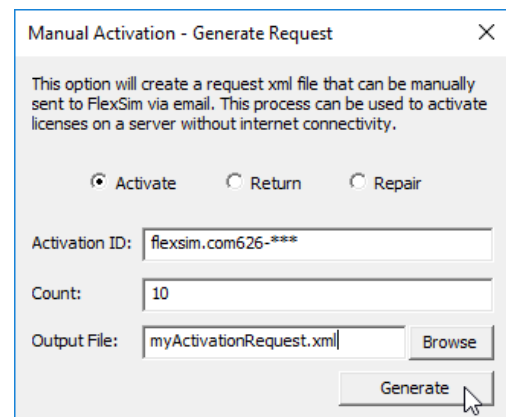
Manual Activation - Generate Request ×

This option will create a request xml file that can be manually sent to FlexSim via email. This process can be used to activate licenses on a server without internet connectivity.

Activate Return Repair

Activation ID: flexsim.com626-***

Count: 10

Output File: myActivationRequest.xml Browse

Generate